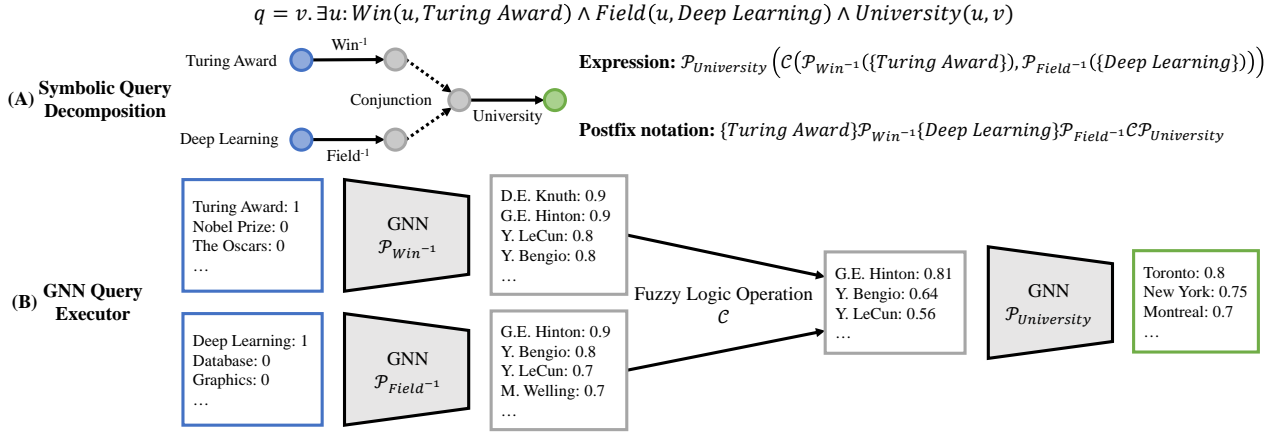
$q = v. \exists u: Win(u, Turing\ Award) \land Field(u, Deep\ Learning) \land University(u, v)$

(A) Symbolic Query Decomposition

Turing Award

Win$^{-1}$

Conjunction

University

Deep Learning

Field$^{-1}$

Expression: $\mathcal{P}_{University}\left(\mathcal{C}\left(\mathcal{P}_{Win^{-1}}(\{Turing\ Award\}), \mathcal{P}_{Field^{-1}}(\{Deep\ Learning\})\right)\right)$

Postfix notation: $\{Turing\ Award\}\mathcal{P}_{Win^{-1}}\{Deep\ Learning\}\mathcal{P}_{Field^{-1}}\mathcal{C}\mathcal{P}_{University}$

(B) GNN Query Executor

Turing Award: 1
Nobel Prize: 0
The Oscars: 0
…

GNN
$\mathcal{P}_{Win^{-1}}$

D.E. Knuth: 0.9
G.E. Hinton: 0.9
Y. LeCun: 0.8
Y. Bengio: 0.8
…

Fuzzy Logic Operation
$\mathcal{C}$

G.E. Hinton: 0.81
Y. Bengio: 0.64
Y. LeCun: 0.56
…

GNN
$\mathcal{P}_{University}$

Toronto: 0.8
New York: 0.75
Montreal: 0.7
…

Deep Learning: 1
Database: 0
Graphics: 0
…

GNN
$\mathcal{P}_{Field^{-1}}$

G.E. Hinton: 0.9
Y. Bengio: 0.8
Y. LeCun: 0.7
M. Welling: 0.7
…